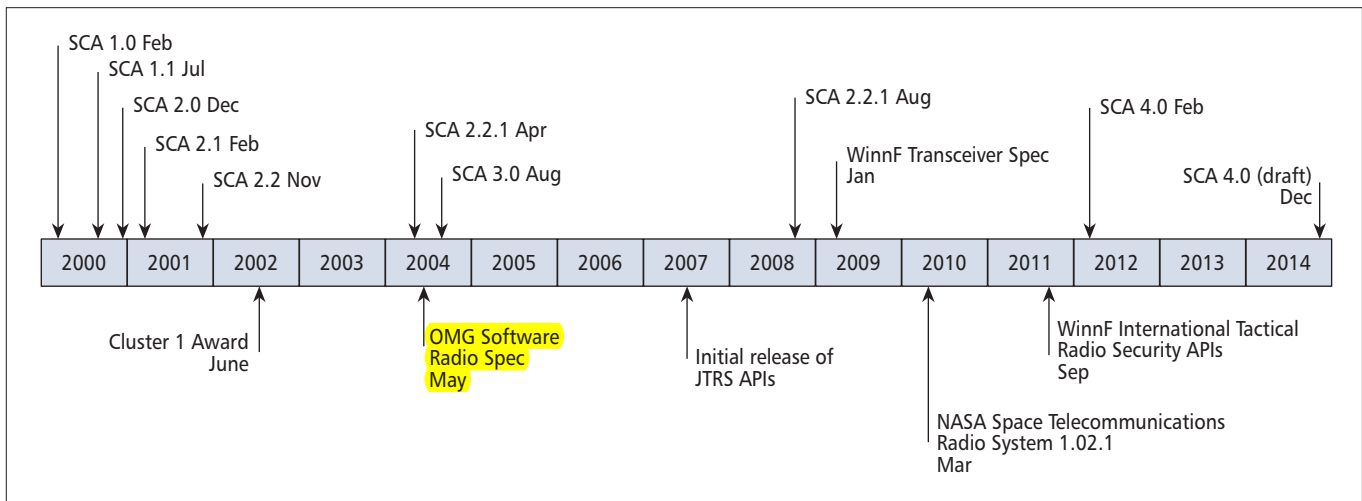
SCA 1.0 Feb

SCA 1.1 Jul

SCA 2.0 Dec

SCA 2.1 Feb

SCA 2.2 Nov

SCA 2.2.1 Apr

SCA 3.0 Aug

SCA 2.2.1 Aug

WinnF Transceiver Spec Jan

SCA 4.0 Feb

SCA 4.0 (draft) Dec

| 2000 | 2001 | 2002 | 2003 | 2004 | 2005 | 2006 | 2007 | 2008 | 2009 | 2010 | 2011 | 2012 | 2013 | 2014 |
|---|---|---|---|---|---|---|---|---|---|---|---|---|---|---|

Cluster 1 Award June

OMG Software Radio Spec May

Initial release of JTRS APIs

NASA Space Telecommunications Radio System 1.02.1 Mar

WinnF International Tactical Radio Security APIs Sep